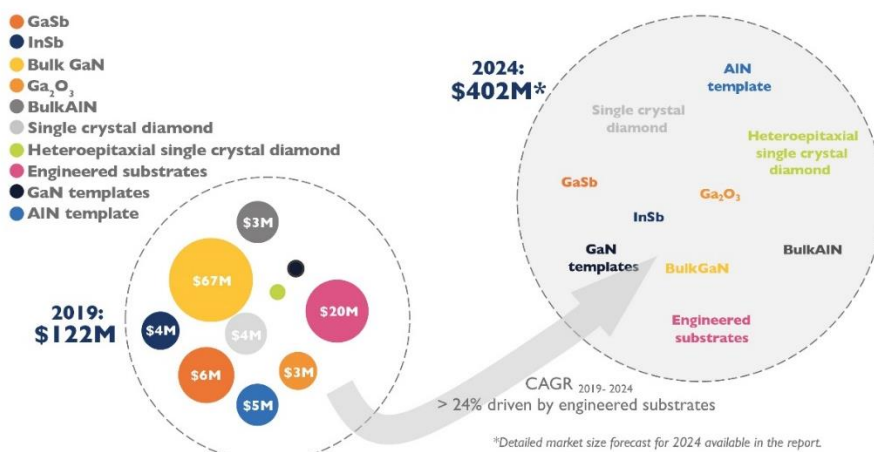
GaSb
InSb
Bulk GaN
$Ga_2O_3$
BulkAlN
Single crystal diamond
Heteroepitaxial single crystal diamond
Engineered substrates
GaN templates
AlN template

2019:
$122M

$3M
$67M
$20M
$4M
$4M
$6M
$3M
$5M

2024:
$402M*

AlN template
Single crystal diamond
Heteroepitaxial single crystal diamond
GaSb
$Ga_2O_3$
InSb
GaN templates
BulkGaN
BulkAlN
Engineered substrates

CAGR 2019- 2024
> 24% driven by engineered substrates

*Detailed market size forecast for 2024 available in the report.